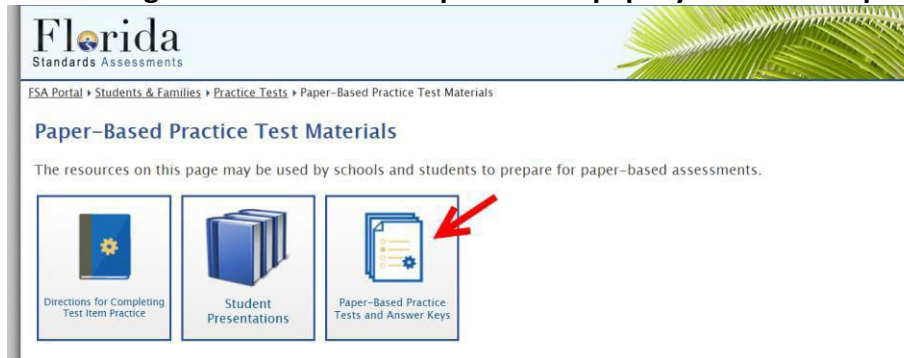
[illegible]

Florida
Standards Assessments

FSA Portal ▸ Students & Families ▸ Practice Tests ▸ Paper-Based Practice Test Materials

Paper-Based Practice Test Materials

The resources on this page may be used by schools and students to prepare for paper-based assessments.

Directions for Completing Test Item Practice

Student Presentations

Paper-Based Practice Tests and Answer Keys